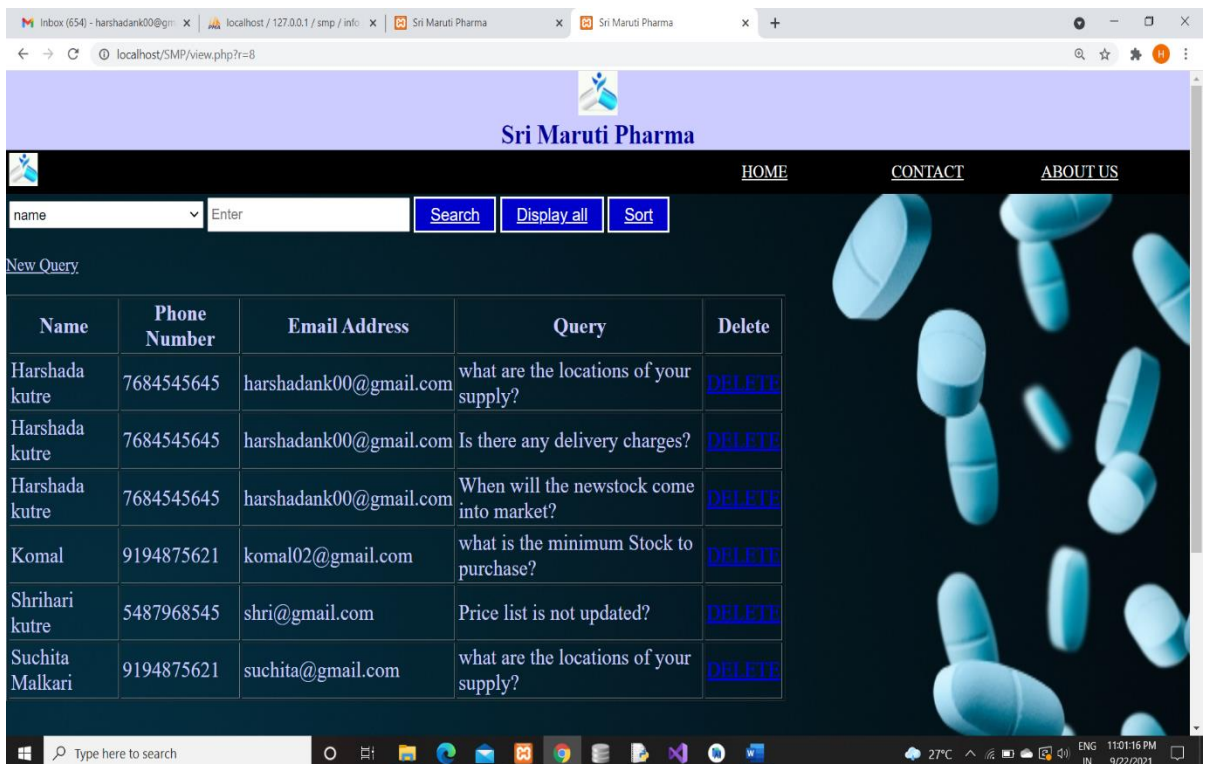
Inbox (654) - harshadank00@gm × | localhost / 127.0.0.1 / smp / info × | Sri Maruti Pharma × | Sri Maruti Pharma × | +

localhost/SMP/view.php?r=8

Sri Maruti Pharma

HOME CONTACT ABOUT US

name Enter Search Display all Sort

New Query

| Name | Phone Number | Email Address | Query | Delete |
|---|---|---|---|---|
| Harshada kutre | 7684545645 | harshadank00@gmail.com | what are the locations of your supply? | DELETE |
| Harshada kutre | 7684545645 | harshadank00@gmail.com | Is there any delivery charges? | DELETE |
| Harshada kutre | 7684545645 | harshadank00@gmail.com | When will the newstock come into market? | DELETE |
| Komal | 9194875621 | komal02@gmail.com | what is the minimum Stock to purchase? | DELETE |
| Shrihari kutre | 5487968545 | shri@gmail.com | Price list is not updated? | DELETE |
| Suchita Malkari | 9194875621 | suchita@gmail.com | what are the locations of your supply? | DELETE |

Type here to search

27°C ENG IN 11:01:16 PM 9/22/2021